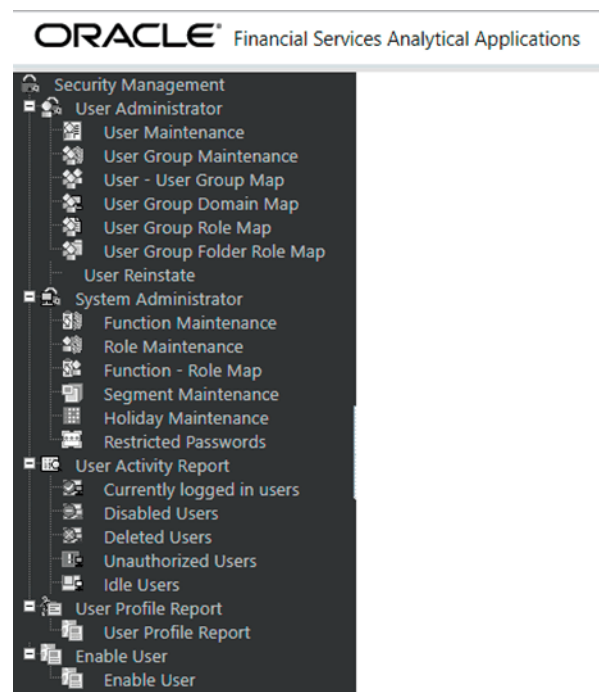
ORACLE® Financial Services Analytical Applications

Security Management
User Administrator
User Maintenance
User Group Maintenance
User - User Group Map
User Group Domain Map
User Group Role Map
User Group Folder Role Map
User Reinstate
System Administrator
Function Maintenance
Role Maintenance
Function - Role Map
Segment Maintenance
Holiday Maintenance
Restricted Passwords
User Activity Report
Currently logged in users
Disabled Users
Deleted Users
Unauthorized Users
Idle Users
User Profile Report
User Profile Report
Enable User
Enable User